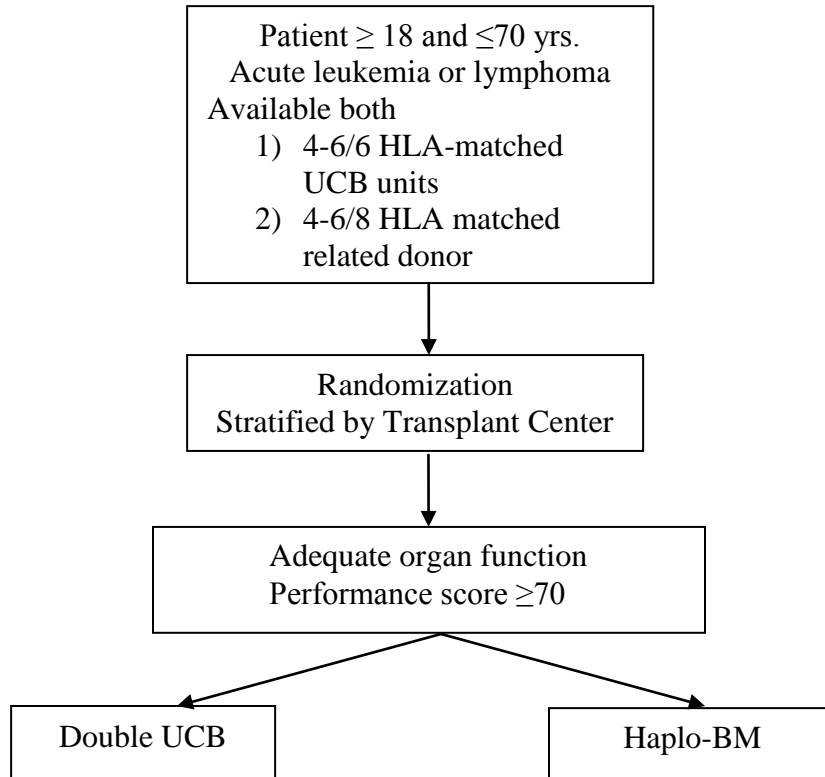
Patient $\geq$ 18 and $\leq$70 yrs.
Acute leukemia or lymphoma
Available both
1) 4-6/6 HLA-matched UCB units
2) 4-6/8 HLA matched related donor

Randomization
Stratified by Transplant Center

Adequate organ function
Performance score $\geq$70

Double UCB

Haplo-BM